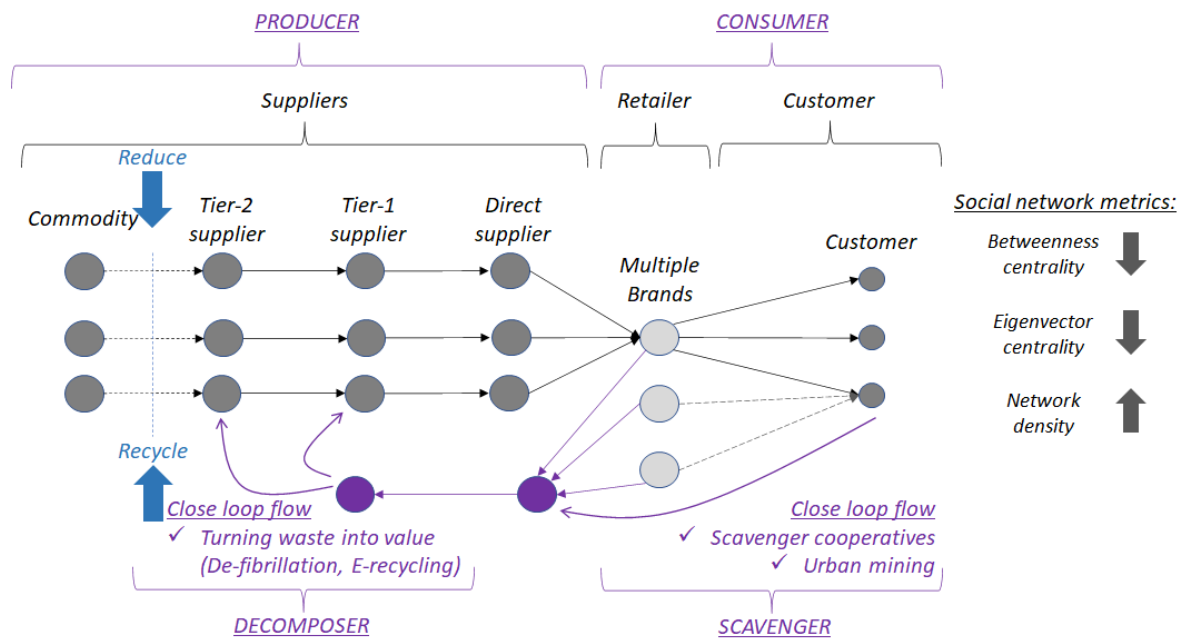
PRODUCER

CONSUMER

Suppliers

Retailer

Customer

Reduce

Commodity

Tier-2 supplier

Tier-1 supplier

Direct supplier

Multiple Brands

Customer

Social network metrics:

Betweenness centrality

Eigenvector centrality

Network density

Recycle

Close loop flow
✓ Turning waste into value (De-fibrillation, E-recycling)

Close loop flow
✓ Scavenger cooperatives
✓ Urban mining

DECOMPOSER

SCAVENGER